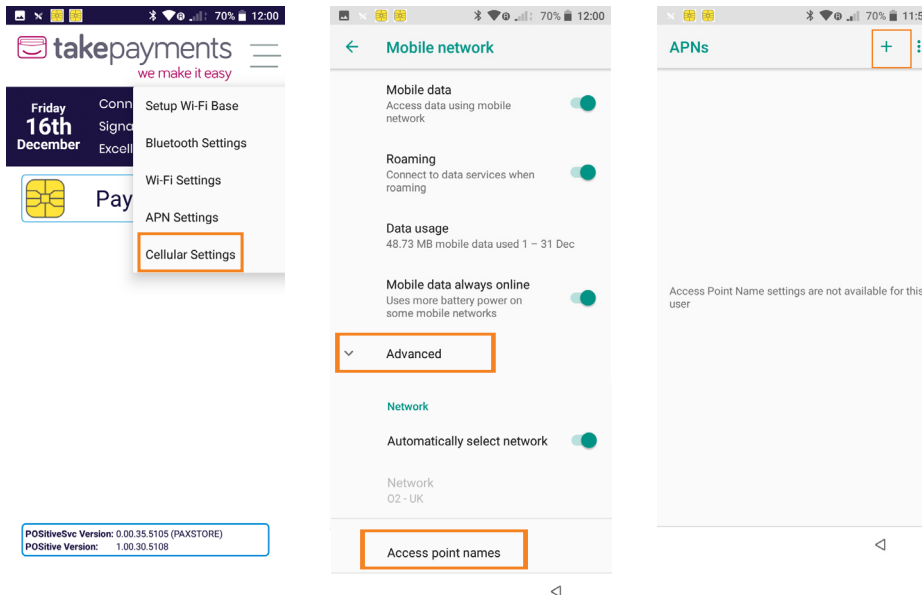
70% 12:00

takepayments
we make it easy

Friday
16th
December

Conn
Signa
Excell

Pay

Setup Wi-Fi Base
Bluetooth Settings
Wi-Fi Settings
APN Settings
Cellular Settings

POSitiveSvc Version: 0.00.35.5105 (PAXSTORE)
POSitive Version: 1.00.30.5108

70% 12:00

Mobile network

Mobile data
Access data using mobile network

Roaming
Connect to data services when roaming

Data usage
48.73 MB mobile data used 1 – 31 Dec

Mobile data always online
Uses more battery power on some mobile networks

Advanced

Network

Automatically select network

Network
O2 - UK

Access point names

70% 11:5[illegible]

APNs

+

Access Point Name settings are not available for this user